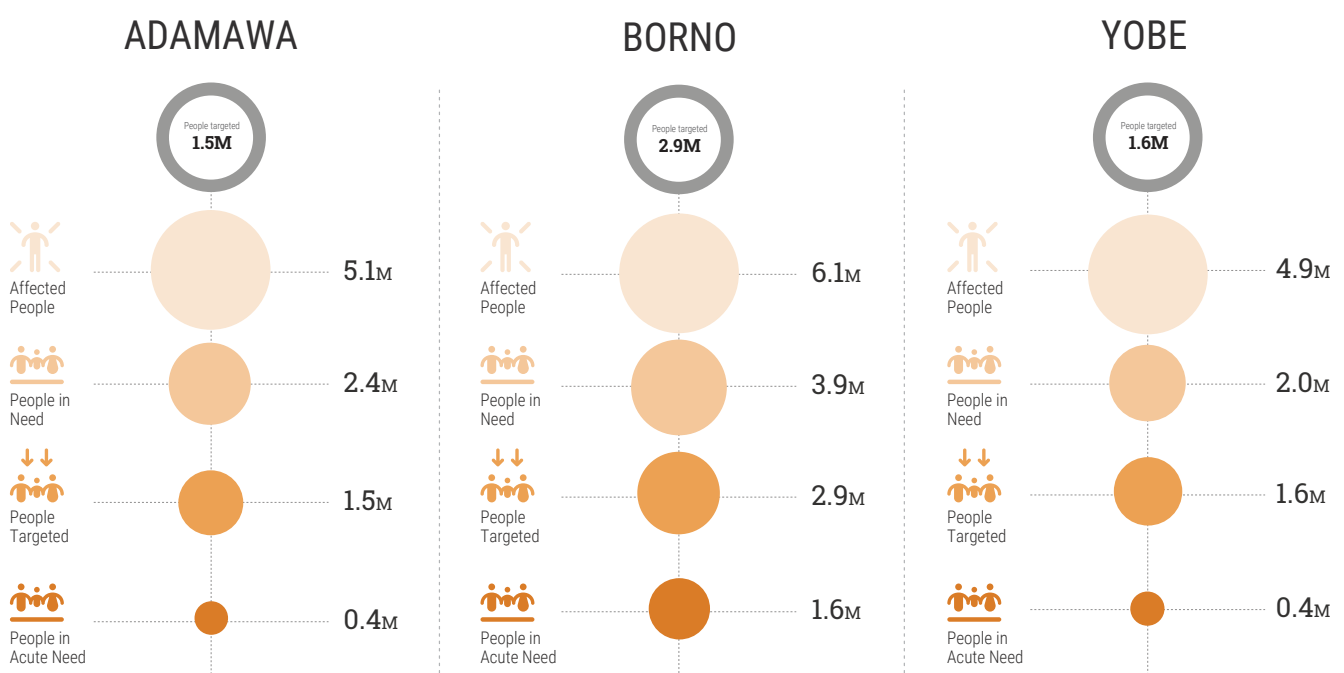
ADAMAWA

People targeted
1.5M

Affected People 5.1M

People in Need 2.4M

People Targeted 1.5M

People in Acute Need 0.4M

BORNO

People targeted
2.9M

Affected People 6.1M

People in Need 3.9M

People Targeted 2.9M

People in Acute Need 1.6M

YOBE

People targeted
1.6M

Affected People 4.9M

People in Need 2.0M

People Targeted 1.6M

People in Acute Need 0.4M